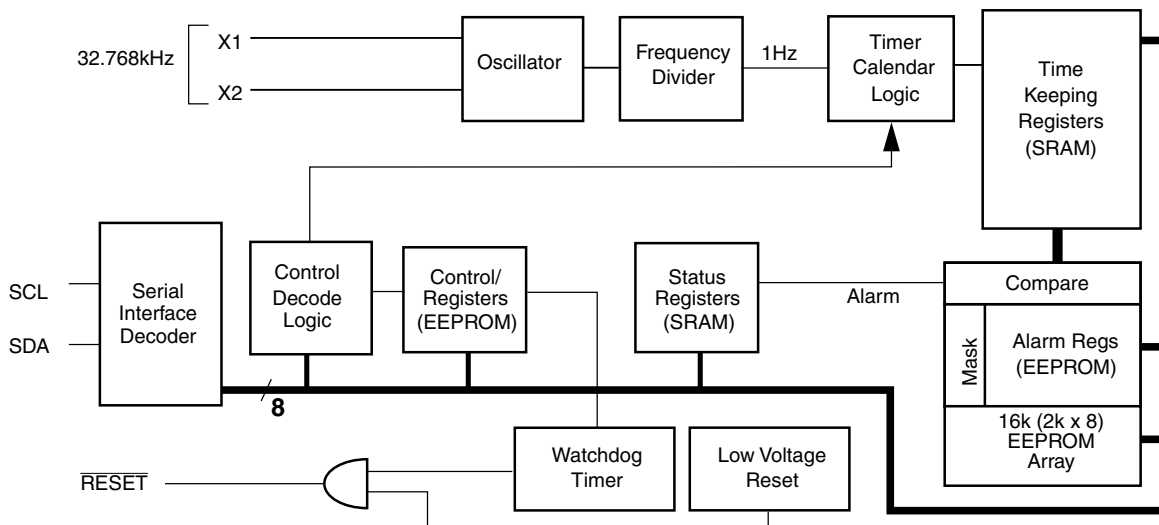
32.768kHz

X1

X2

Oscillator

Frequency Divider

1Hz

Timer Calendar Logic

Time Keeping Registers (SRAM)

SCL

SDA

Serial Interface Decoder

Control Decode Logic

Control/ Registers (EEPROM)

Status Registers (SRAM)

Alarm

Compare

Mask

Alarm Regs (EEPROM)

16k (2k x 8) EEPROM Array

8

$\overline{\text{RESET}}$

Watchdog Timer

Low Voltage Reset